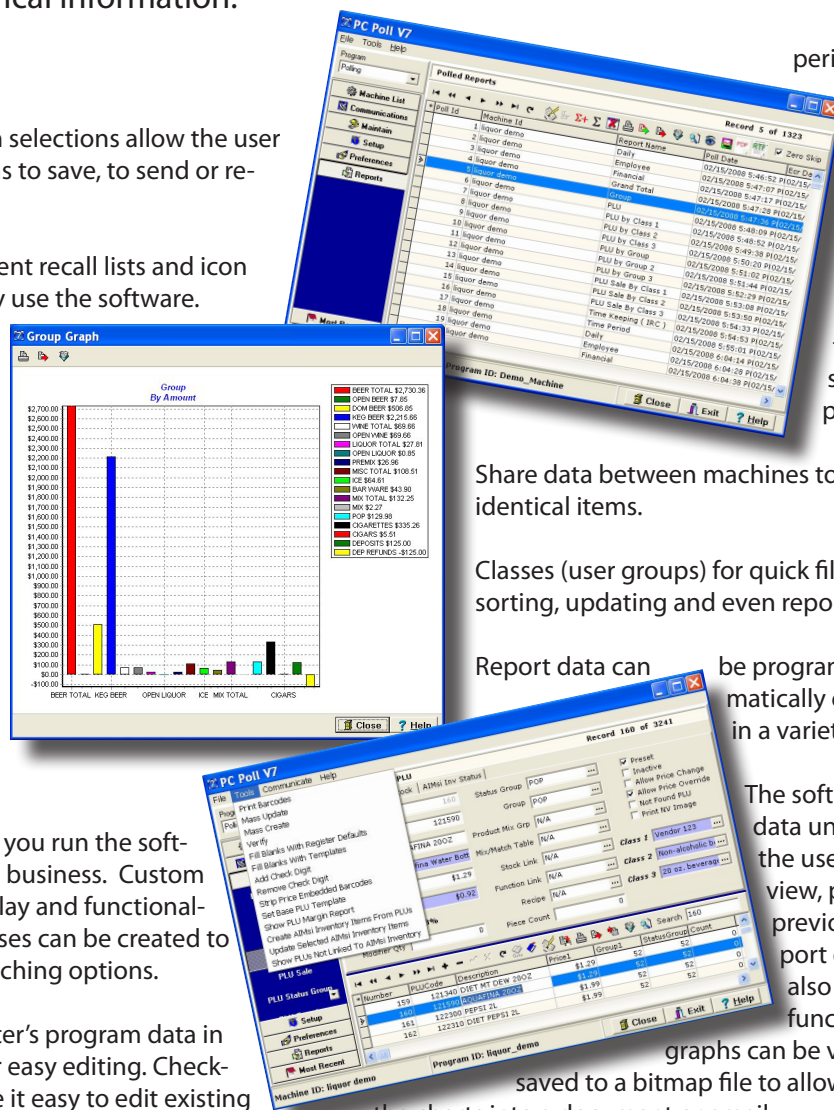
ical information.

n selections allow the user s to save, to send or re-

ent recall lists and icon y use the software.

peri

PC Poll V7
File Tools Help
Program
Polling
Machine List
Communications
Maintain
Setup
Preferences
Reports
Polled Reports
Record 5 of 1323
Zero Skip

| Poll Id | Machine Id | Report Name | Poll Date |
|---|---|---|---|
| 1 | liquor demo | Daily | 02/15/2008 5:46:52 P |
| 2 | liquor demo | Employee | 02/15/2008 5:47:07 P |
| 3 | liquor demo | Financial | 02/15/2008 5:47:17 P |
| 4 | liquor demo | Grand Total | 02/15/2008 5:47:28 P |
| 5 | liquor demo | Group | 02/15/2008 5:47:36 P |
| 6 | liquor demo | PLU | 02/15/2008 5:48:09 P |
| 7 | liquor demo | PLU by Class 1 | 02/15/2008 5:48:52 P |
| 8 | liquor demo | PLU by Class 2 | 02/15/2008 5:49:38 P |
| 9 | liquor demo | PLU by Class 3 | 02/15/2008 5:50:20 P |
| 10 | liquor demo | PLU by Group | 02/15/2008 5:51:02 P |
| 11 | liquor demo | PLU by Group 2 | 02/15/2008 5:51:44 P |
| 12 | liquor demo | PLU by Group 3 | 02/15/2008 5:52:29 P |
| 13 | liquor demo | PLU Sale By Class 1 | 02/15/2008 5:53:08 P |
| 14 | liquor demo | PLU Sale By Class 2 | 02/15/2008 5:53:50 P |
| 15 | liquor demo | PLU Sale By Class 3 | 02/15/2008 5:54:33 P |
| 16 | liquor demo | Time Keeping ( IRC ) | 02/15/2008 5:54:53 P |
| 17 | liquor demo | Time Period | 02/15/2008 5:55:01 P |
| 18 | liquor demo | Daily | 02/15/2008 6:04:14 P |
| 19 | liquor demo | Employee | 02/15/2008 6:04:28 P |
| 20 | liquor demo | Financial | 02/15/2008 6:04:38 P |

Program ID: Demo_Machine
Close Exit Help

Group Graph
Group
By Amount
BEER TOTAL $2,730.36
OPEN BEER $7.85
DOM BEER $506.85
KEG BEER $2,215.66
WINE TOTAL $69.66
OPEN WINE $69.66
LIQUOR TOTAL $27.81
OPEN LIQUOR $0.85
PREMIX $26.96
MISC TOTAL $108.51
ICE $64.61
BAR WARE $43.90
MIX TOTAL $132.25
MIX $2.27
POP $129.98
CIGARETTES $335.26
CIGARS $5.51
DEPOSITS $125.00
DEP REFUNDS -$125.00
$2,700.00 $2,600.00 $2,500.00 $2,400.00 $2,300.00 $2,200.00 $2,100.00 $2,000.00 $1,900.00 $1,800.00 $1,700.00 $1,600.00 $1,500.00 $1,400.00 $1,300.00 $1,200.00 $1,100.00 $1,000.00 $900.00 $800.00 $700.00 $600.00 $500.00 $400.00 $300.00 $200.00 $100.00 $0.00 -$100.00
BEER TOTAL KEG BEER OPEN LIQUOR ICE MIX TOTAL CIGARS
Close Help

s
p

Share data between machines to identical items.

Classes (user groups) for quick fil sorting, updating and even repo

Report data can be program matically in a variet

The soft data un the use view, p previo port also func graphs can be v saved to a bitmap file to allow

PC Poll V7
File Tools Communicate Help
Print Barcodes
Mass Update
Mass Create
Verify
Fill Blanks With Register Defaults
Fill Blanks With Templates
Add Check Digit
Remove Check Digit
Strip Price Embedded Barcodes
Set Base PLU Template
Show PLU Margin Report
Create AIMsi Inventory Items From PLUs
Update Selected AIMsi Inventory Items
Show PLUs Not Linked To AIMsi Inventory
Record 160 of 3241
PLU
AIMsi Inv Status
Status Group POP
Group POP
Product Mix Grp N/A
Mix/Match Table N/A
Stock Link N/A
Function Link N/A
Recipe N/A
Piece Count
Preset
Inactive
Allow Price Change
Allow Price Override
Not Found PLU
Print NV Image
Class 1 Vendor 123
Class 2 Non-alcoholic b
Class 3 20 oz. beverag
Search 160
PLU Sale
PLU Status Group
Setup
Preferences
Reports
Most Recent

| Number | PLUCode | Description | Price1 | Group1 | StatusGroup | Count |
|---|---|---|---|---|---|---|
| 159 | 121340 | DIET MT DEW 20OZ | $1.29 | 52 | 52 | 0 |
| 160 | 121590 | AQUAFINA 20OZ | $1.29 | 52 | 52 | 0 |
| 161 | 122300 | PEPSI 2L | $1.99 | 52 | 52 | 0 |
| 162 | 122310 | DIET PEPSI 2L | $1.99 | 52 | 52 | 0 |

Program ID: liquor_demo
Machine ID: liquor demo
Close Exit Help

you run the soft- business. Custom lay and functional- ses can be created to ching options.

ter's program data in r easy editing. Check- e it easy to edit existing